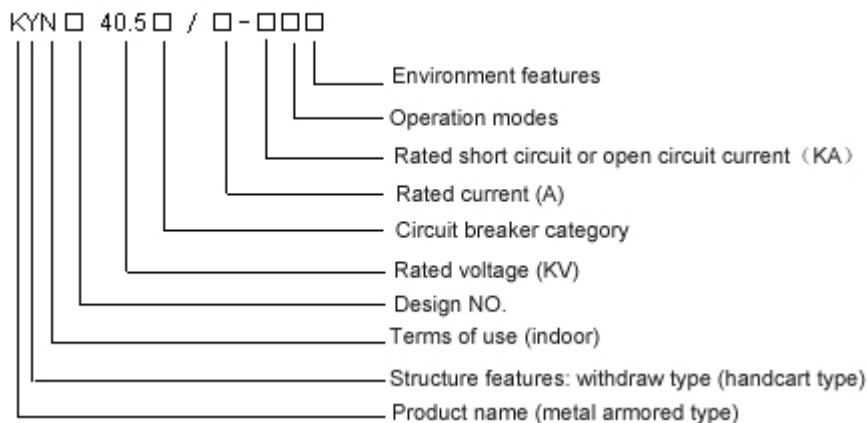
KYN □ 40.5 □ / □ - □□□

Environment features

Operation modes

Rated short circuit or open circuit current（KA）

Rated current (A)

Circuit breaker category

Rated voltage (KV)

Design NO.

Terms of use (indoor)

Structure features: withdraw type (handcart type)

Product name (metal armored type)